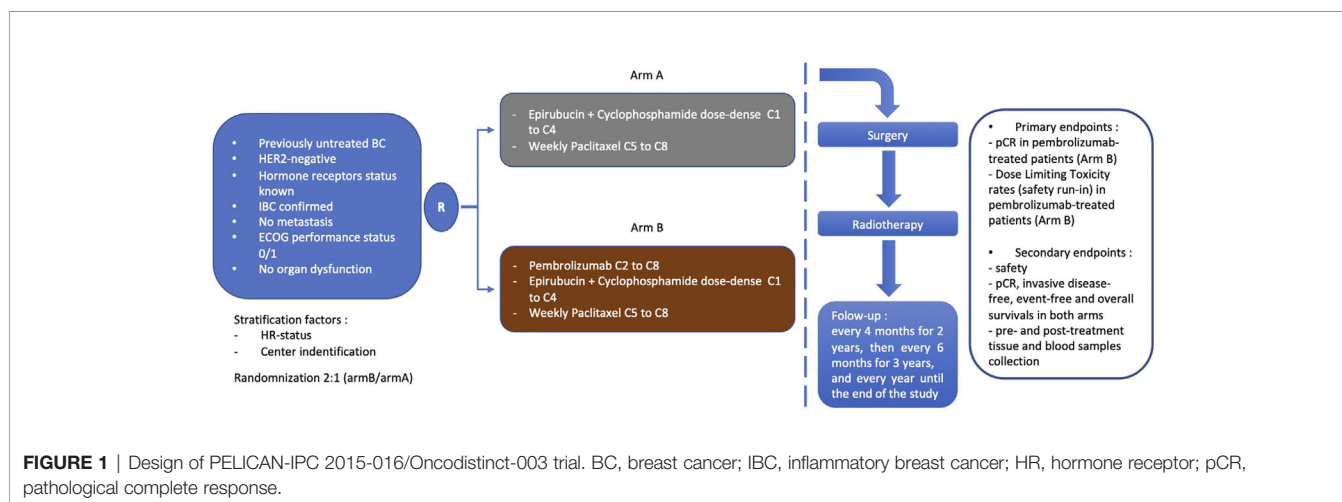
- Previously untreated BC
- HER2-negative
- Hormone receptors status known
- IBC confirmed
- No metastasis
- ECOG performance status 0/1
- No organ dysfunction

Stratification factors :
- HR-status
- Center indentification

Randomnization 2:1 (armB/armA)

R

Arm A

- Epirubucin + Cyclophosphamide dose-dense C1 to C4
- Weekly Paclitaxel C5 to C8

Arm B

- Pembrolizumab C2 to C8
- Epirubucin + Cyclophosphamide dose-dense C1 to C4
- Weekly Paclitaxel C5 to C8

Surgery

Radiotherapy

Folow-up : every 4 months for 2 years, then every 6 months for 3 years, and every year until the end of the study

- Primary endpoints :
- pCR in pembrolizumab-treated patients (Arm B)
- Dose Limiting Toxicity rates (safety run-in) in pembrolizumab-treated patients (Arm B)

- Secondary endpoints :
- safety
- pCR, invasive disease-free, event-free and overall survivals in both arms
- pre- and post-treatment tissue and blood samples collection

**FIGURE 1** | Design of PELICAN-IPC 2015-016/Oncodistinct-003 trial. BC, breast cancer; IBC, inflammatory breast cancer; HR, hormone receptor; pCR, pathological complete response.